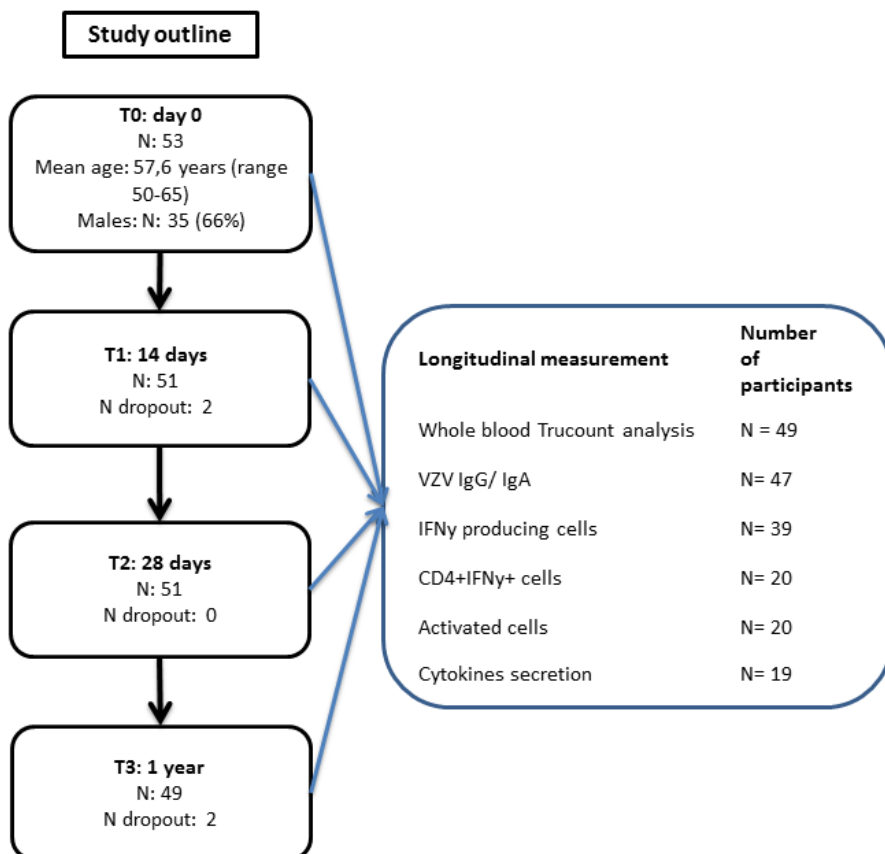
Study outline

T0: day 0
N: 53
Mean age: 57,6 years (range 50-65)
Males: N: 35 (66%)

T1: 14 days
N: 51
N dropout: 2

T2: 28 days
N: 51
N dropout: 0

T3: 1 year
N: 49
N dropout: 2

| Longitudinal measurement | Number of participants |
|---|---|
| Whole blood Trucount analysis | N = 49 |
| VZV IgG/ IgA | N= 47 |
| IFNγ producing cells | N= 39 |
| CD4+IFNγ+ cells | N= 20 |
| Activated cells | N= 20 |
| Cytokines secretion | N= 19 |